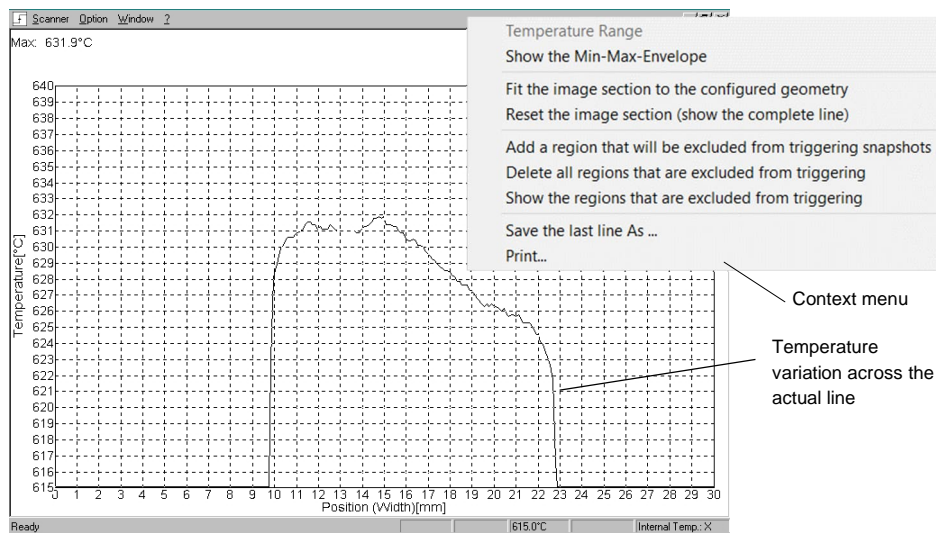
Scanner Option Window ?

Max: 631.9°C

Temperature Range
Show the Min-Max-Envelope

Fit the image section to the configured geometry
Reset the image section (show the complete line)

Add a region that will be excluded from triggering snapshots
Delete all regions that are excluded from triggering
Show the regions that are excluded from triggering

Save the last line As ...
Print...

640
639
638
637
636
635
634
633
632
631
630
629
628
627
626
625
624
623
622
621
620
619
618
617
616
615

Temperature[°C]

0 1 2 3 4 5 6 7 8 9 10 11 12 13 14 15 16 17 18 19 20 21 22 23 24 25 26 27 28 29 30
Position (Width)[mm]

Context menu

Temperature variation across the actual line

Ready | 615.0°C | Internal Temp.: X